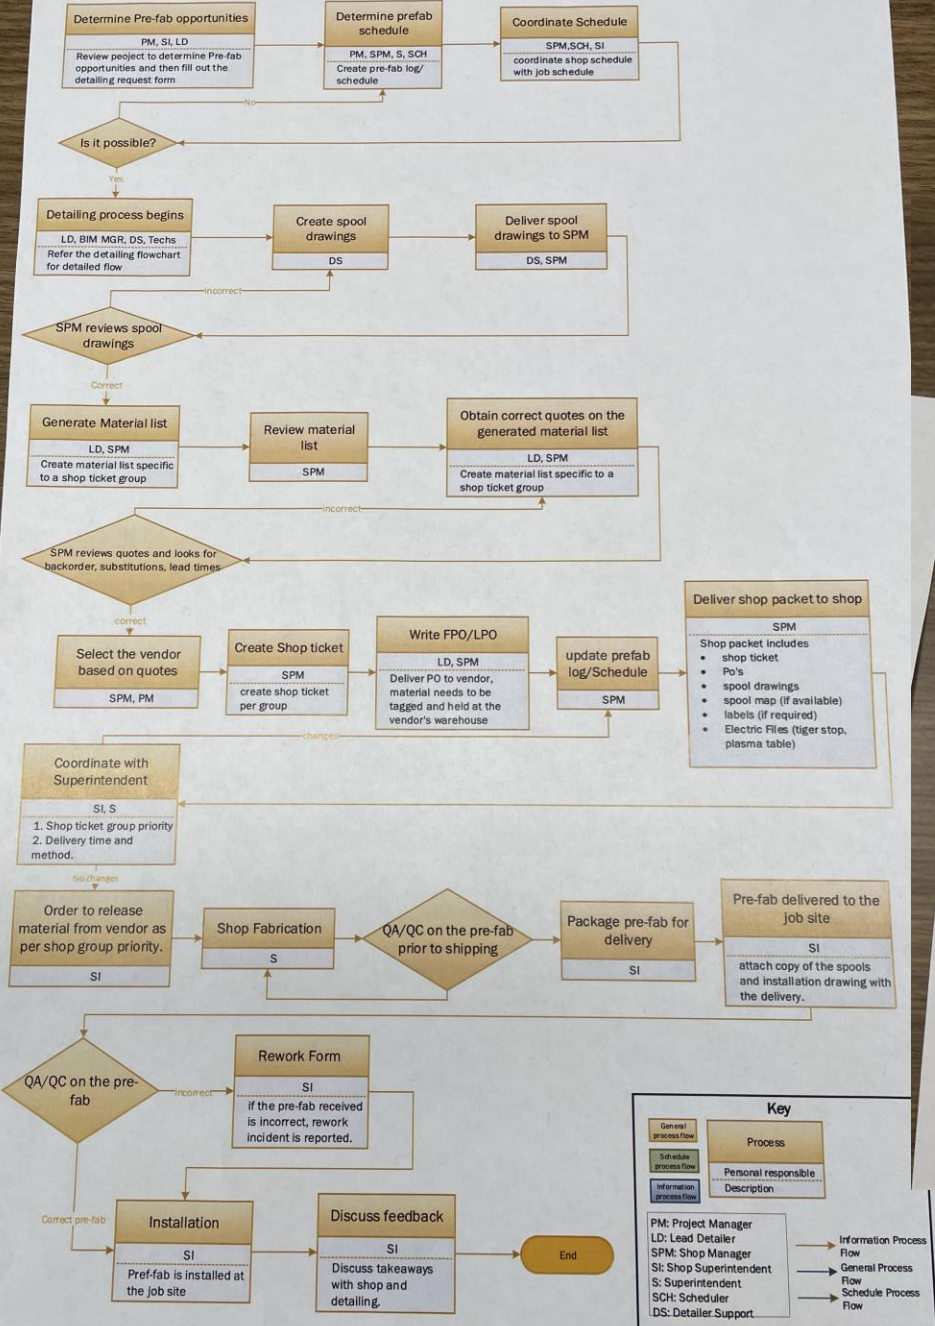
Determine Pre-fab opportunities
PM, SI, LD
Review peoject to determine Pre-fab opportunities and then fill out the detailing request form

Determine prefab schedule
PM, SPM, S, SCH
Create pre-fab log/ schedule

Coordinate Schedule
SPM,SCH, SI
coordinate shop schedule with job schedule

No

Is it possible?

Yes

Detailing process begins
LD, BIM MGR, DS, Techs
Refer the detailing flowchart for detailed flow

Create spool drawings
DS

Deliver spool drawings to SPM
DS, SPM

Incorrect

SPM reviews spool drawings

Correct

Generate Material list
LD, SPM
Create material list specific to a shop ticket group

Review material list
SPM

Obtain correct quotes on the generated material list
LD, SPM
Create material list specific to a shop ticket group

incorrect

SPM reviews quotes and looks for backorder, substitutions, lead times

correct

Select the vendor based on quotes
SPM, PM

Create Shop ticket
SPM
create shop ticket per group

Write FPO/LPO
LD, SPM
Deliver PO to vendor, material needs to be tagged and held at the vendor's warehouse

update prefab log/Schedule
SPM

Deliver shop packet to shop
SPM
Shop packet includes
• shop ticket
• Po's
• spool drawings
• spool map (if available)
• labels (if required)
• Electric Files (tiger stop, plasma table)

changes

Coordinate with Superintendent
SI, S
1. Shop ticket group priority
2. Delivery time and method.

No changes

Order to release material from vendor as per shop group priority.
SI

Shop Fabrication
S

QA/QC on the pre-fab prior to shipping

Package pre-fab for delivery
SI

Pre-fab delivered to the job site
SI
attach copy of the spools and installation drawing with the delivery.

QA/QC on the pre-fab

Incorrect

Rework Form
SI
If the pre-fab received is incorrect, rework incident is reported.

Correct pre-fab

Installation
SI
Pref-fab is installed at the job site

Discuss feedback
SI
Discuss takeaways with shop and detailing.

End

Key
General process flow
Schedule process flow
Information process flow
Process
Personal responsible
Description

PM: Project Manager
LD: Lead Detailer
SPM: Shop Manager
SI: Shop Superintendent
S: Superintendent
SCH: Scheduler
DS: Detailer Support

Information Process Flow
General Process Flow
Schedule Process Flow